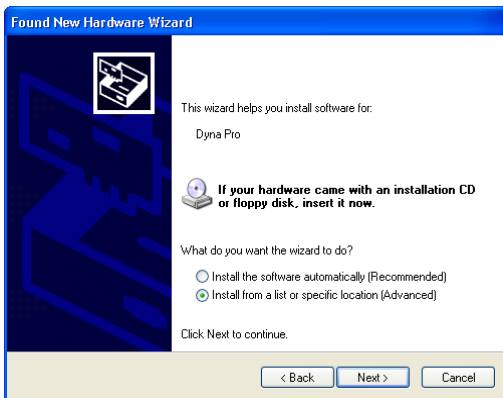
Found New Hardware Wizard

This wizard helps you install software for:

Dyna Pro

If your hardware came with an installation CD or floppy disk, insert it now.

What do you want the wizard to do?

Install the software automatically (Recommended)
Install from a list or specific location (Advanced)

Click Next to continue.

< Back
Next >
Cancel